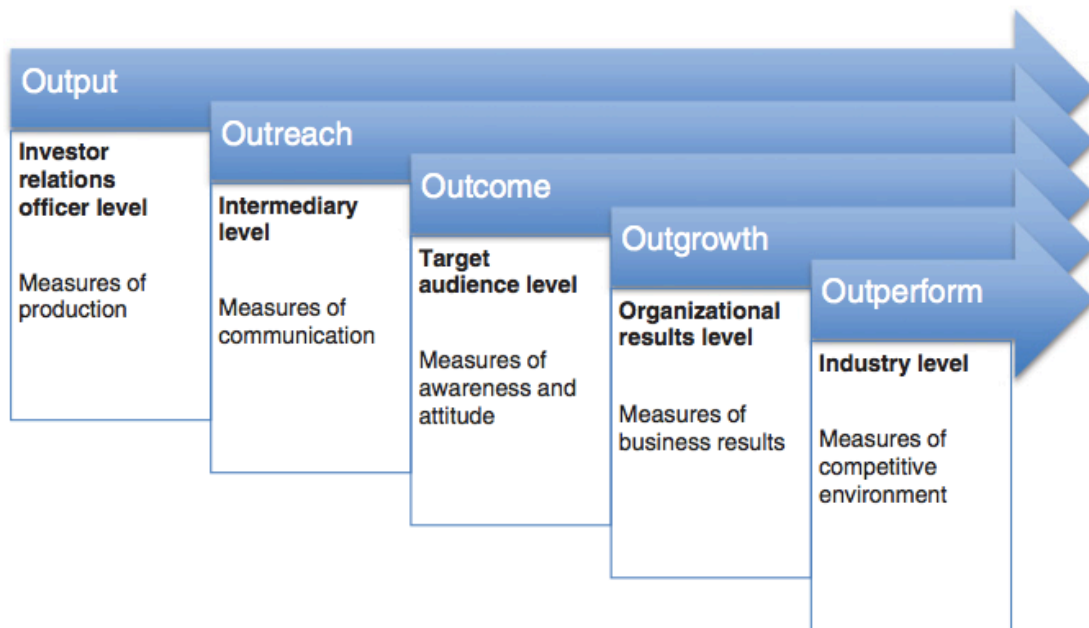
Output

Investor relations officer level

Measures of production

Outreach

Intermediary level

Measures of communication

Outcome

Target audience level

Measures of awareness and attitude

Outgrowth

Organizational results level

Measures of business results

Outperform

Industry level

Measures of competitive environment